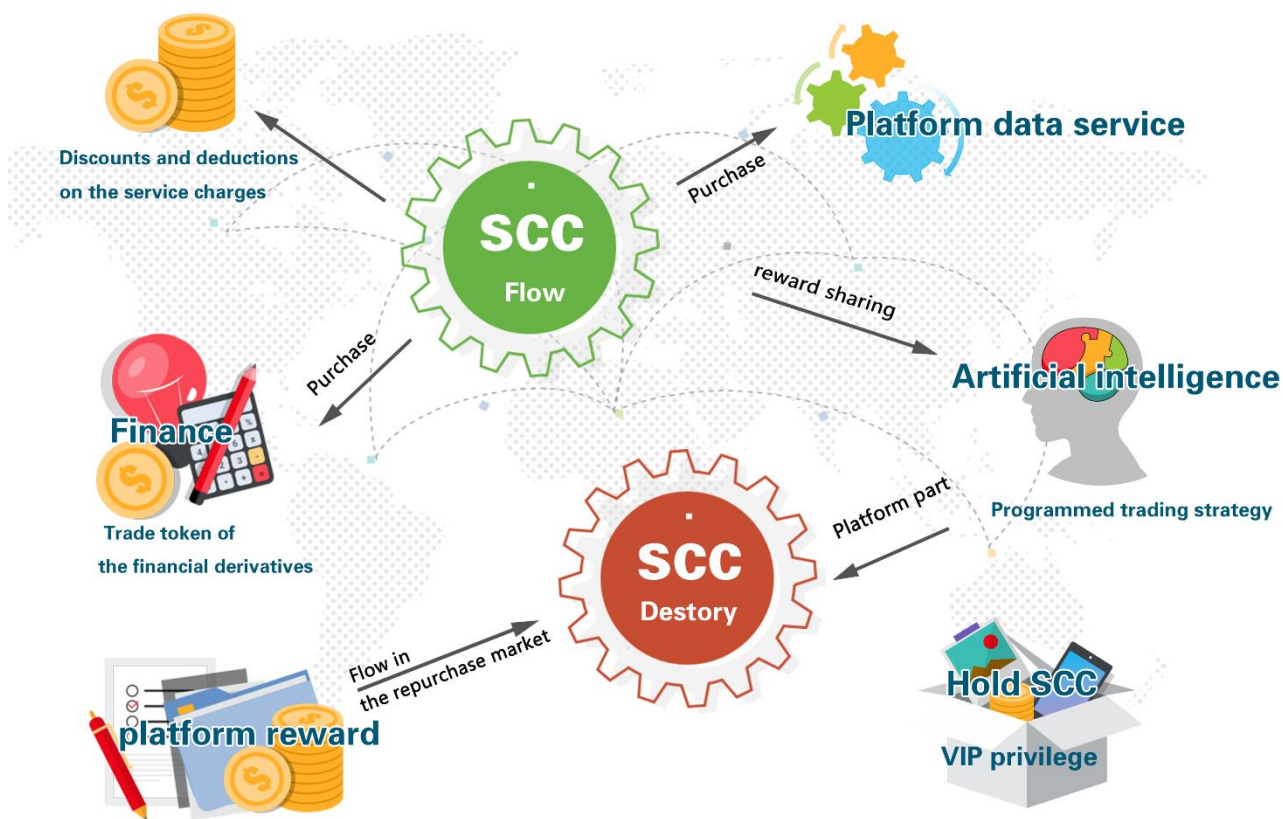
Discounts and deductions on the service charges

Platform data service

Purchase

SCC
Flow

reward sharing

Purchase

Artificial intelligence

Finance

Trade token of the financial derivatives

Programmed trading strategy

Platform part

SCC
Destory

Flow in
the repurchase market

Hold SCC

platform reward

VIP privilege